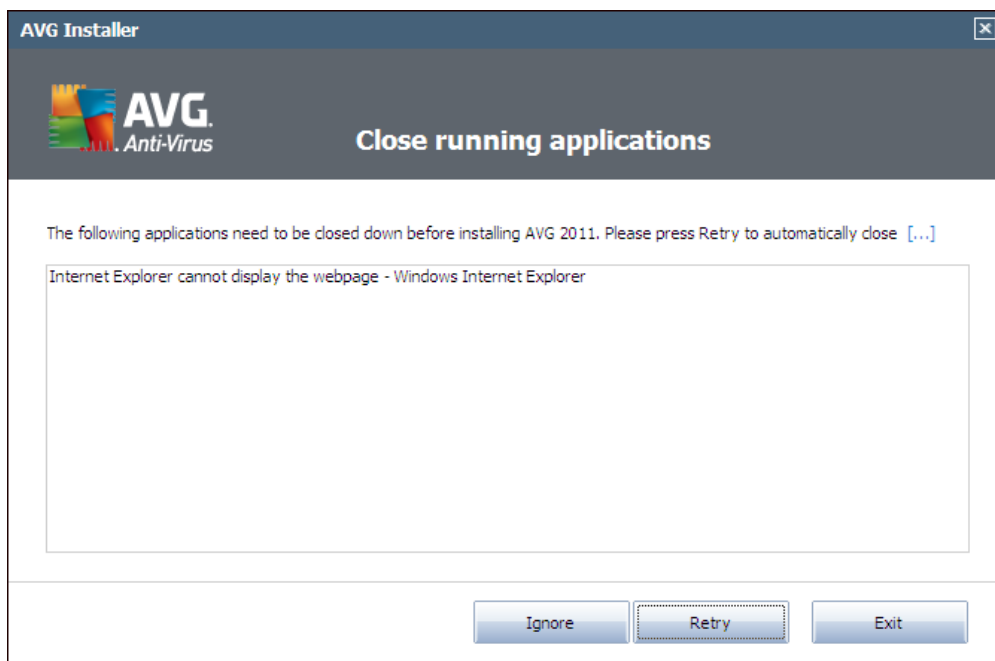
AVG Installer

AVG. Anti-Virus

Close running applications

The following applications need to be closed down before installing AVG 2011. Please press Retry to automatically close [...]

Internet Explorer cannot display the webpage - Windows Internet Explorer

Ignore Retry Exit